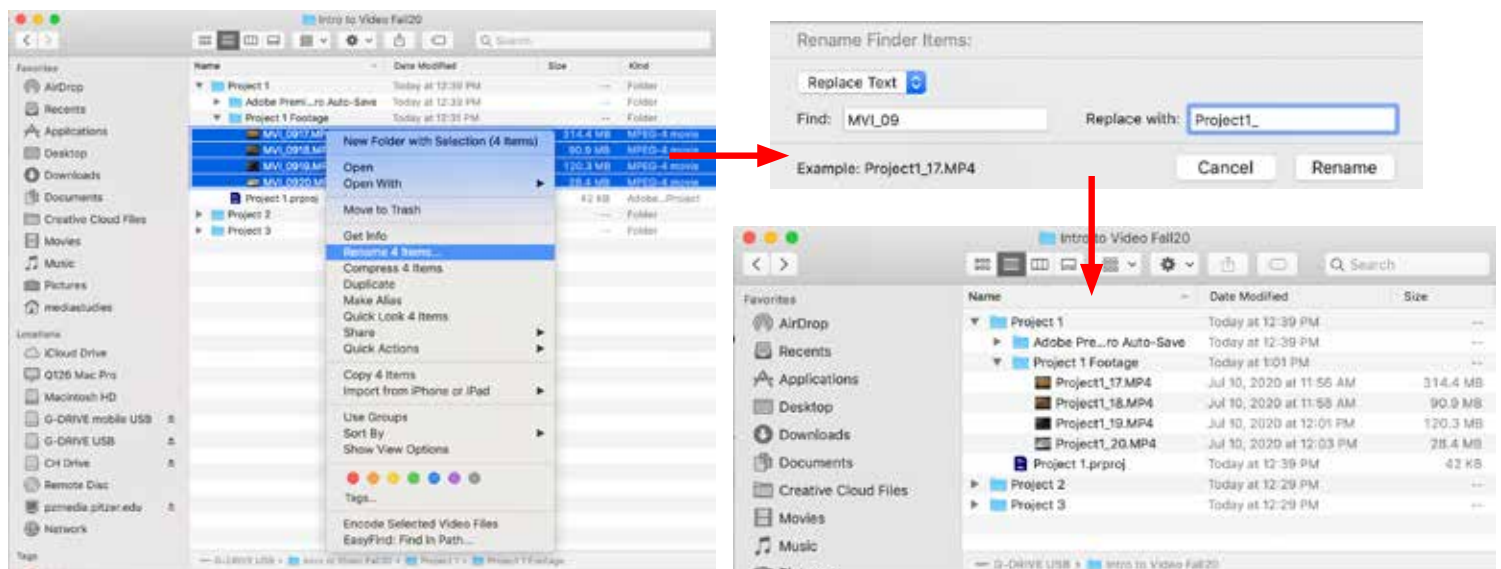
Intro to Video Fall20

Search

Favorites
AirDrop
Recents
Applications
Desktop
Downloads
Documents
Creative Cloud Files
Movies
Music
Pictures
mediastudies

Locations
iCloud Drive
Q126 Mac Pro
Macintosh HD
G-DRIVE mobile USB
G-DRIVE USB
CH Drive
Remote Disc
pzmedia.pitzer.edu
Network

Tags

| Name | Date Modified | Size | Kind |
|---|---|---|---|
| Project 1 | Today at 12:39 PM | -- | Folder |
| Adobe Premi...ro Auto-Save | Today at 12:39 PM | -- | Folder |
| Project 1 Footage | Today at 12:31 PM | -- | Folder |
| MVI_0917.MP4 | | 314.4 MB | MPEG-4 movie |
| MVI_0918.MP4 | | 90.9 MB | MPEG-4 movie |
| MVI_0919.MP4 | | 120.3 MB | MPEG-4 movie |
| MVI_0920.MP4 | | 28.4 MB | MPEG-4 movie |
| Project 1.prproj | | 42 KB | Adobe...Project |
| Project 2 | | -- | Folder |
| Project 3 | | -- | Folder |

New Folder with Selection (4 Items)
Open
Open With
Move to Trash
Get Info
Rename 4 Items...
Compress 4 Items
Duplicate
Make Alias
Quick Look 4 Items
Share
Quick Actions
Copy 4 Items
Import from iPhone or iPad
Use Groups
Sort By
Show View Options
Tags...
Encode Selected Video Files
EasyFind: Find In Path...

G-DRIVE USB > Intro to Video Fall20 > Project 1 > Project 1 Footage

Rename Finder Items:
Replace Text
Find: MVI_09
Replace with: Project1_
Example: Project1_17.MP4
Cancel
Rename

Intro to Video Fall20

Search

Favorites
AirDrop
Recents
Applications
Desktop
Downloads
Documents
Creative Cloud Files
Movies
Music

| Name | Date Modified | Size |
|---|---|---|
| Project 1 | Today at 12:39 PM | -- |
| Adobe Pre...ro Auto-Save | Today at 12:39 PM | -- |
| Project 1 Footage | Today at 1:01 PM | -- |
| Project1_17.MP4 | Jul 10, 2020 at 11:56 AM | 314.4 MB |
| Project1_18.MP4 | Jul 10, 2020 at 11:58 AM | 90.9 MB |
| Project1_19.MP4 | Jul 10, 2020 at 12:01 PM | 120.3 MB |
| Project1_20.MP4 | Jul 10, 2020 at 12:03 PM | 28.4 MB |
| Project 1.prproj | Today at 12:39 PM | 42 KB |
| Project 2 | Today at 12:29 PM | -- |
| Project 3 | Today at 12:29 PM | -- |

G-DRIVE USB > Intro to Video Fall20